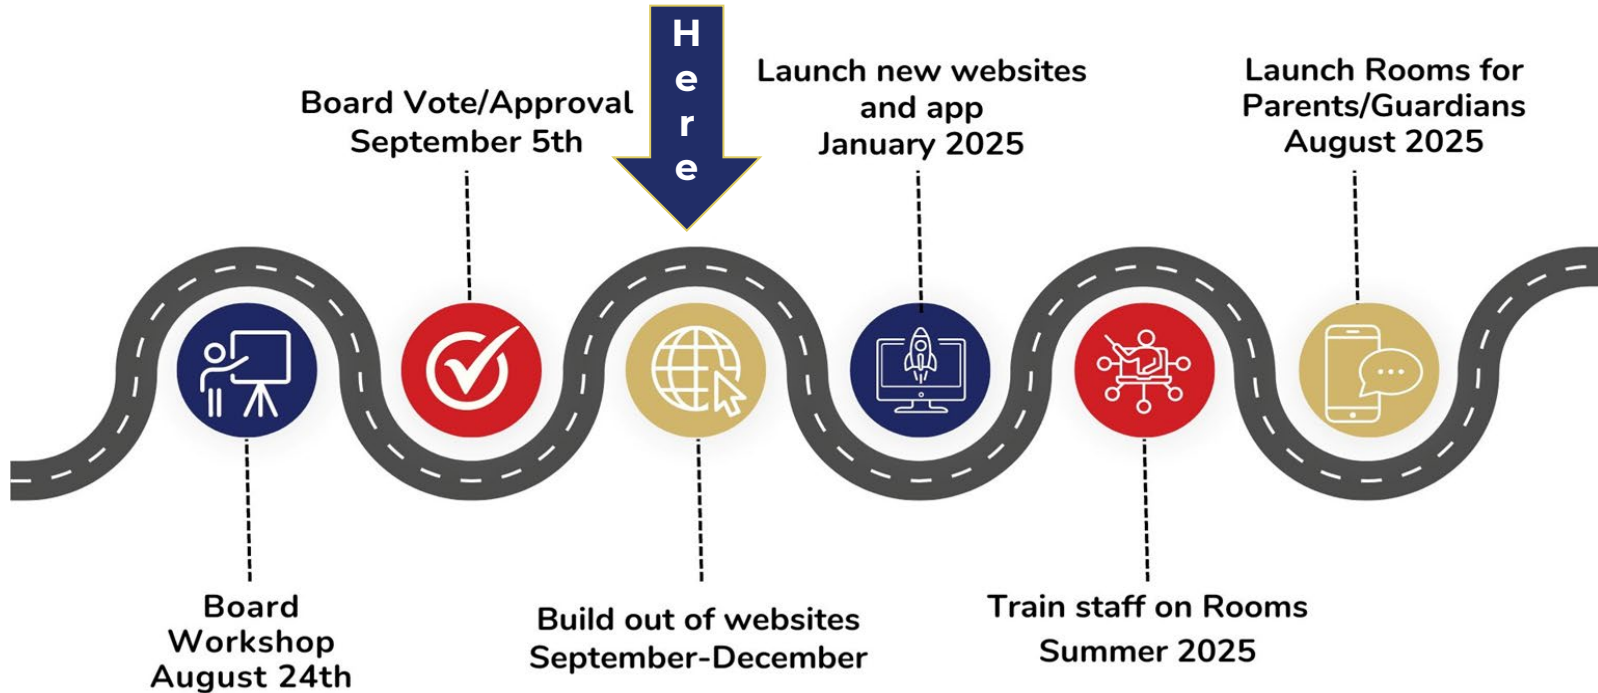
Here

Board Vote/Approval September 5th

Launch new websites and app January 2025

Launch Rooms for Parents/Guardians August 2025

Board Workshop August 24th

Build out of websites September-December

Train staff on Rooms Summer 2025